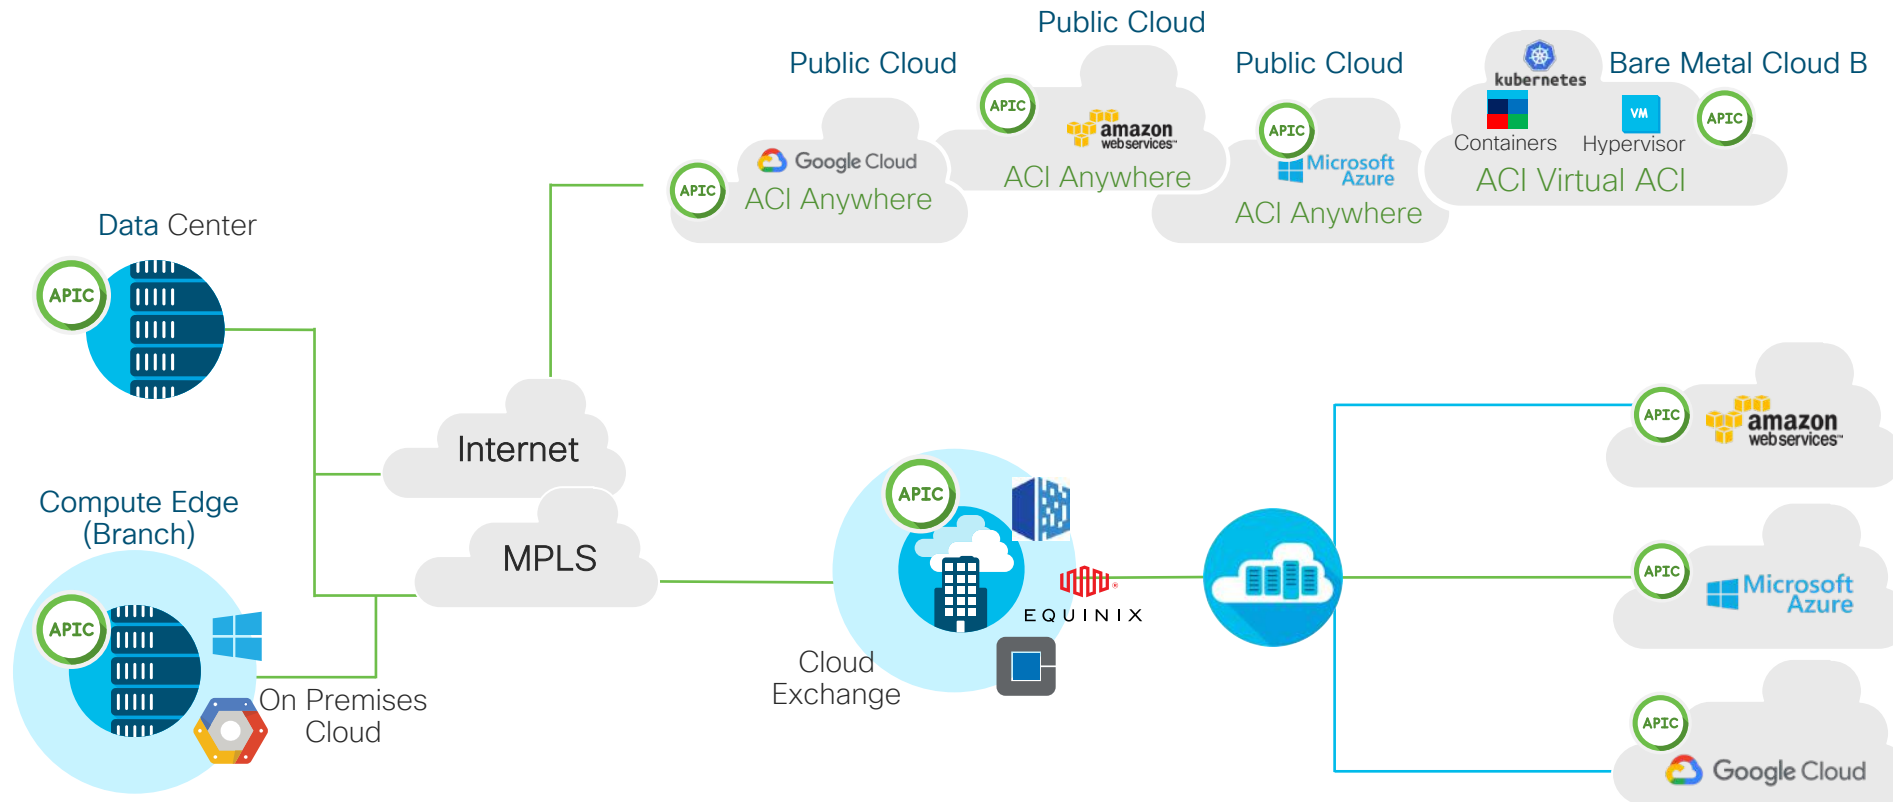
Public Cloud

Public Cloud

Public Cloud

Bare Metal Cloud B

kubernetes

APIC

amazon webservices

APIC

Microsoft Azure

Containers

VM

Hypervisor

APIC

APIC

Google Cloud

ACI Anywhere

ACI Anywhere

ACI Anywhere

ACI Virtual ACI

Data Center

APIC

Internet

Compute Edge (Branch)

MPLS

APIC

APIC

amazon webservices

APIC

APIC

EQUINIX

APIC

Microsoft Azure

On Premises Cloud

Cloud Exchange

APIC

Google Cloud